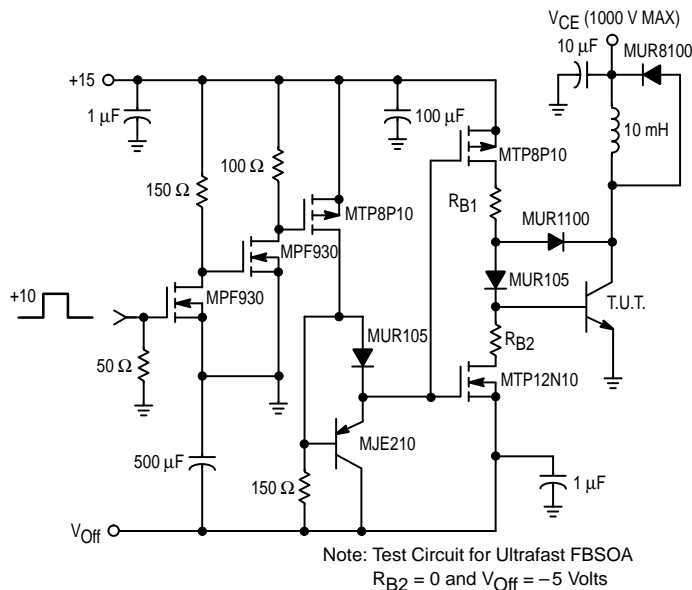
$V_{CE}$ (1000 V MAX)

10 μF

MUR8100

+15

1 μF

100 μF

10 mH

100 Ω

MTP8P10

150 Ω

MTP8P10

$R_{B1}$

MUR1100

MPF930

MUR105

+10

MPF930

T.U.T.

50 Ω

MUR105

$R_{B2}$

MTP12N10

MJE210

500 μF

1 μF

150 Ω

$V_{Off}$

Note: Test Circuit for Ultrafast FBSOA
$R_{B2}$ = 0 and $V_{Off}$ = −5 Volts